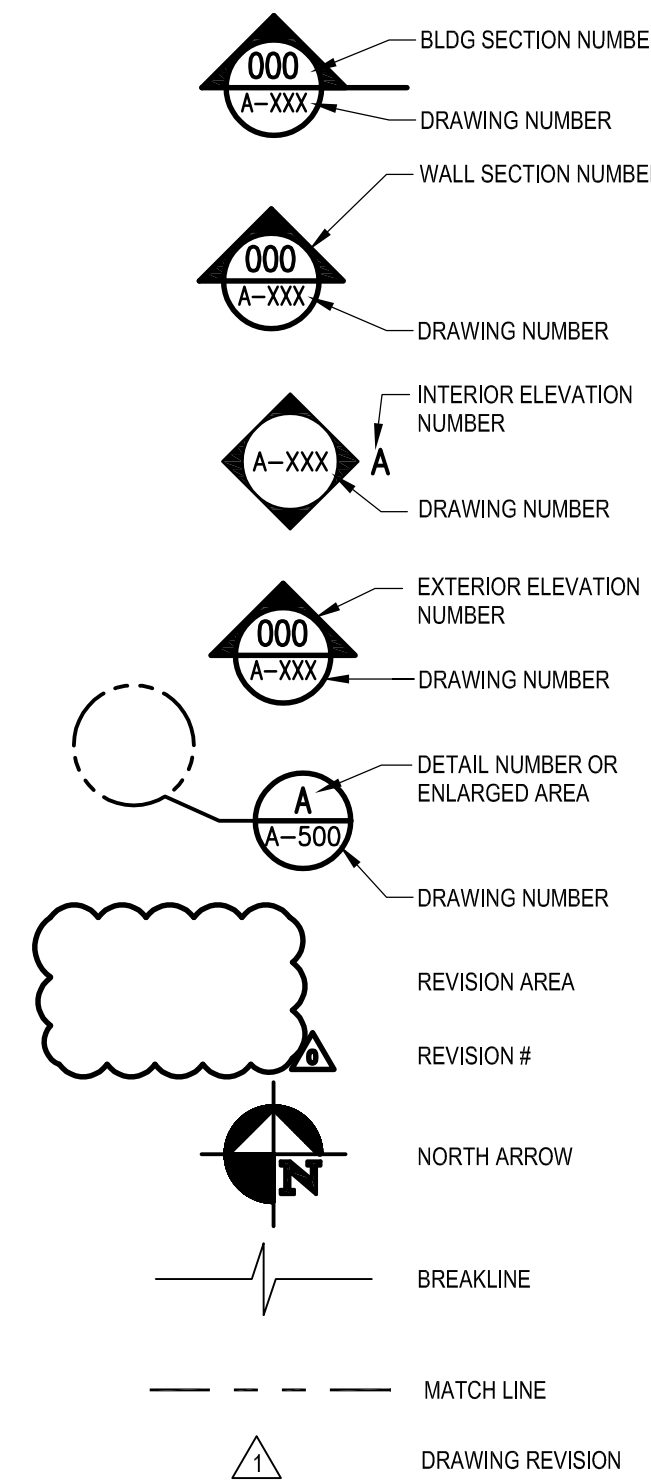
000
A-XXX
BLDG SECTION NUMBE
DRAWING NUMBER

000
A-XXX
WALL SECTION NUMBE
DRAWING NUMBER

A-XXX
A
INTERIOR ELEVATION NUMBER
DRAWING NUMBER

000
A-XXX
EXTERIOR ELEVATION NUMBER
DRAWING NUMBER

A
A-500
DETAIL NUMBER OR ENLARGED AREA
DRAWING NUMBER

REVISION AREA

0
REVISION #

N
NORTH ARROW

BREAKLINE

MATCH LINE

1
DRAWING REVISION